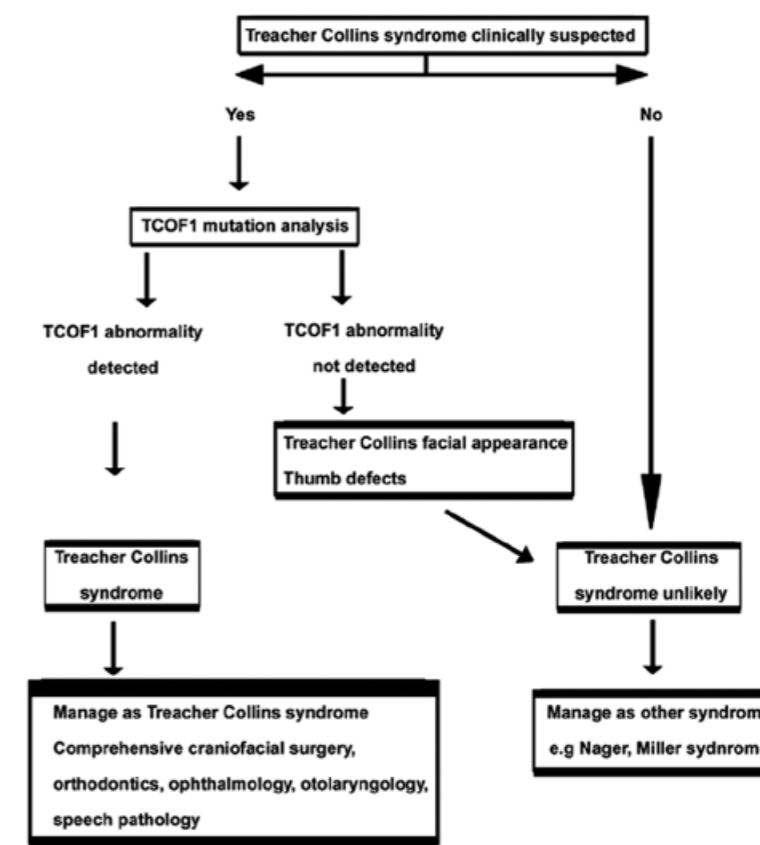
Treacher Collins syndrome clinically suspected

Yes

No

TCOF1 mutation analysis

TCOF1 abnormality detected

TCOF1 abnormality not detected

Treacher Collins facial appearance
Thumb defects

Treacher Collins syndrome

Treacher Collins syndrome unlikely

Manage as Treacher Collins syndrome
Comprehensive craniofacial surgery, orthodontics, ophthalmology, otolaryngology, speech pathology

Manage as other syndrom
e.g Nager, Miller sydnrom